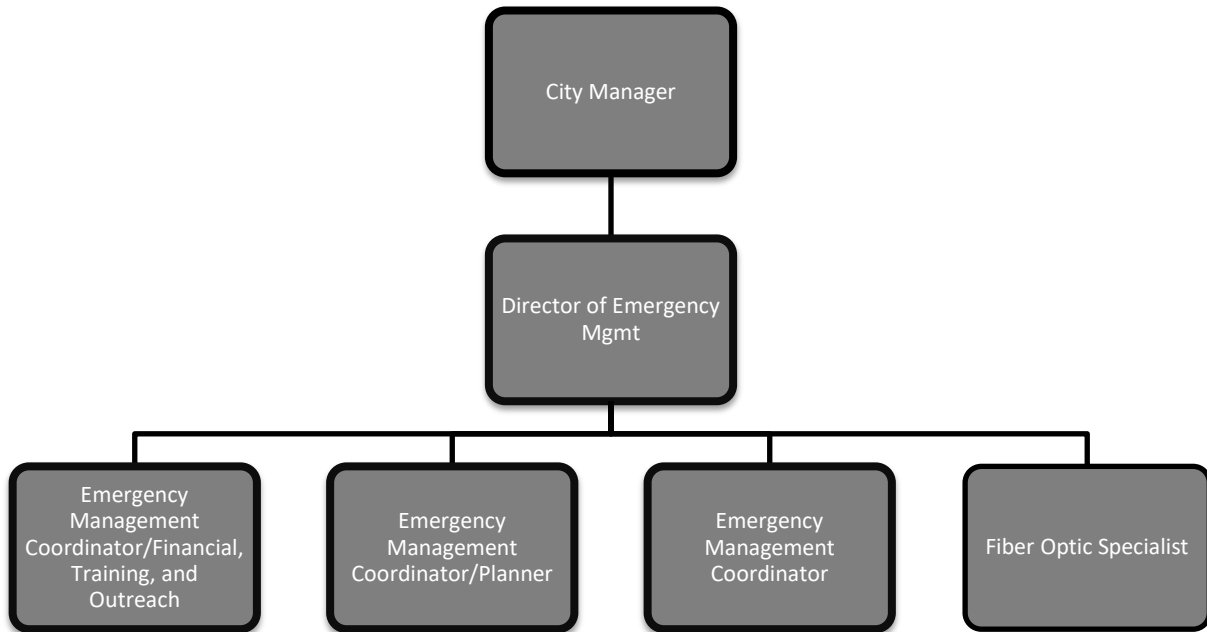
City Manager

Director of Emergency Mgmt

Emergency Management Coordinator/Financial, Training, and Outreach

Emergency Management Coordinator/Planner

Emergency Management Coordinator

Fiber Optic Specialist